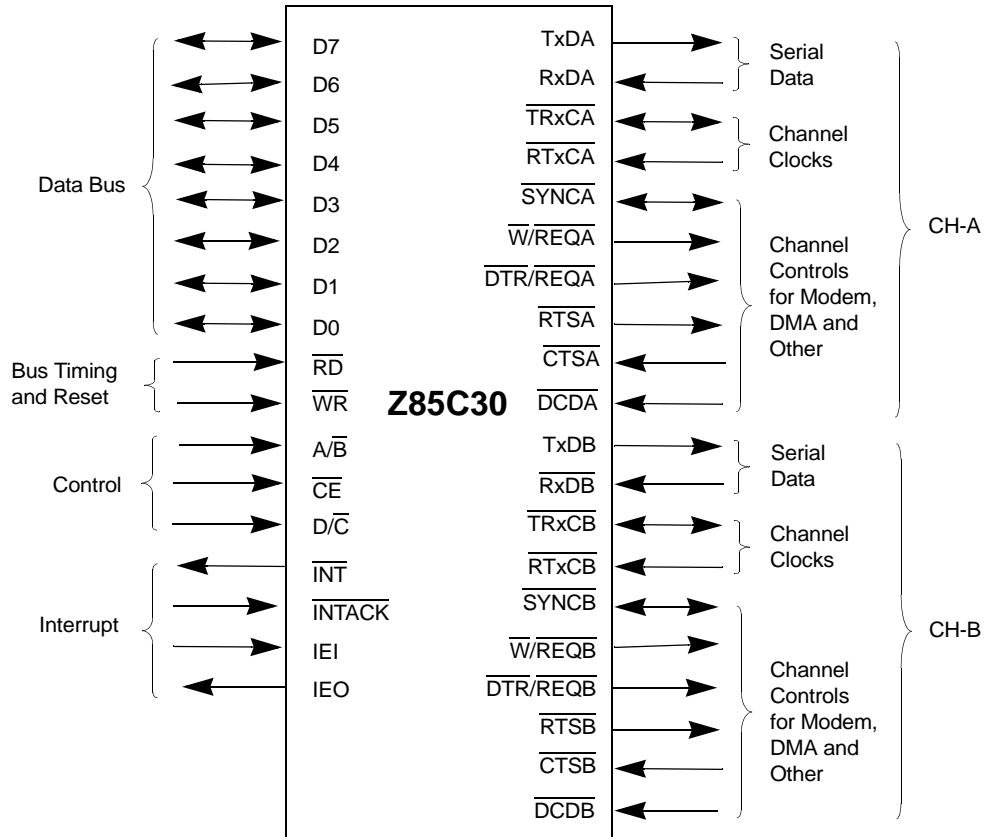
Data Bus

D7
D6
D5
D4
D3
D2
D1
D0

Bus Timing and Reset

$\overline{RD}$
$\overline{WR}$

Control

$A/\overline{B}$
$\overline{CE}$
$D/\overline{C}$

Interrupt

$\overline{INT}$
$\overline{INTACK}$
IEI
IEO

Z85C30

TxDA
RxDA
$\overline{TRxCA}$
$\overline{RTxCA}$
$\overline{SYNCA}$
$\overline{W}/\overline{REQA}$
$\overline{DTR}/\overline{REQA}$
$\overline{RTSA}$
$\overline{CTSA}$
$\overline{DCDA}$
TxDB
$\overline{RxDB}$
$\overline{TRxCB}$
$\overline{RTxCB}$
$\overline{SYNCB}$
$\overline{W}/\overline{REQB}$
$\overline{DTR}/\overline{REQB}$
$\overline{RTSB}$
$\overline{CTSB}$
$\overline{DCDB}$

Serial Data

Channel Clocks

Channel Controls for Modem, DMA and Other

CH-A

Serial Data

Channel Clocks

Channel Controls for Modem, DMA and Other

CH-B